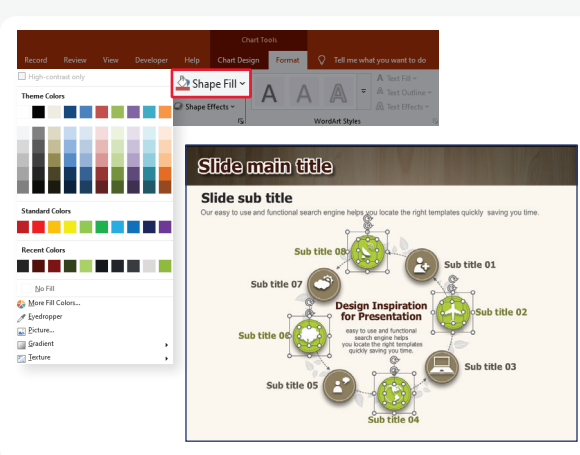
Chart Tools

Record Review View Developer Help Chart Design Format Tell me what you want to do

High-contrast only

Shape Fill

Shape Effects

Text Fill

Text Outline

Text Effects

WordArt Styles

Theme Colors

Standard Colors

Recent Colors

No Fill

More Fill Colors...

Eyedropper

Picture...

Gradient

Texture

Slide main title

Slide sub title

Our easy to use and functional search engine helps you locate the right templates quickly saving you time.

Sub title 08

Sub title 01

Sub title 07

Design Inspiration for Presentation

easy to use and functional search engine helps you locate the right templates quickly saving you time.

Sub title 06

Sub title 02

Sub title 05

Sub title 03

Sub title 04